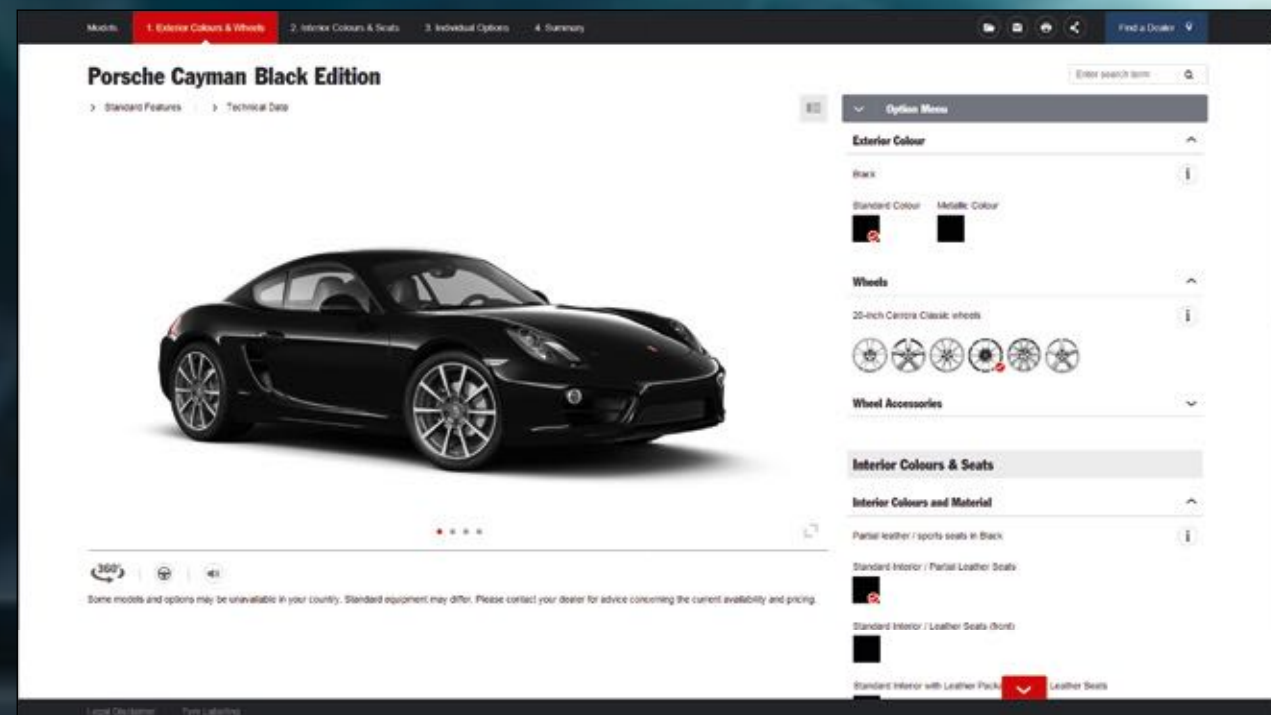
Models 1. Exterior Colours & Wheels 2. Interior Colours & Seats 3. Individual Options 4. Summary

Find a Dealer

Porsche Cayman Black Edition

> Standard Features > Technical Data

Enter search term

Option Menu

Exterior Colour

Black

Standard Colour Metallic Colour

Wheels

20-inch Carrera Classic wheels

Wheel Accessories

Interior Colours & Seats

Interior Colours and Material

Partial leather / sports seats in Black

Standard Interior / Partial Leather Seats

Standard Interior / Leather Seats (front)

Standard Interior with Leather Pack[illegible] Leather Seats

360°

Some models and options may be unavailable in your country. Standard equipment may differ. Please contact your dealer for advice concerning the current availability and pricing.

Legal Disclaimer Tyre Labelling